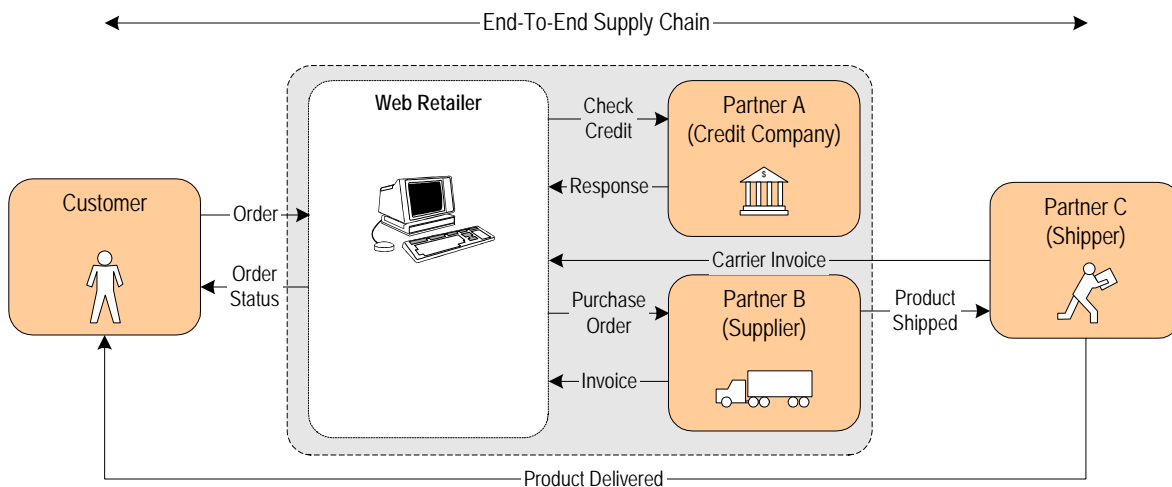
End-To-End Supply Chain

Customer

Order

Order Status

Web Retailer

Check Credit

Response

Partner A (Credit Company)

$

Carrier Invoice

Purchase Order

Invoice

Partner B (Supplier)

Product Shipped

Partner C (Shipper)

Product Delivered